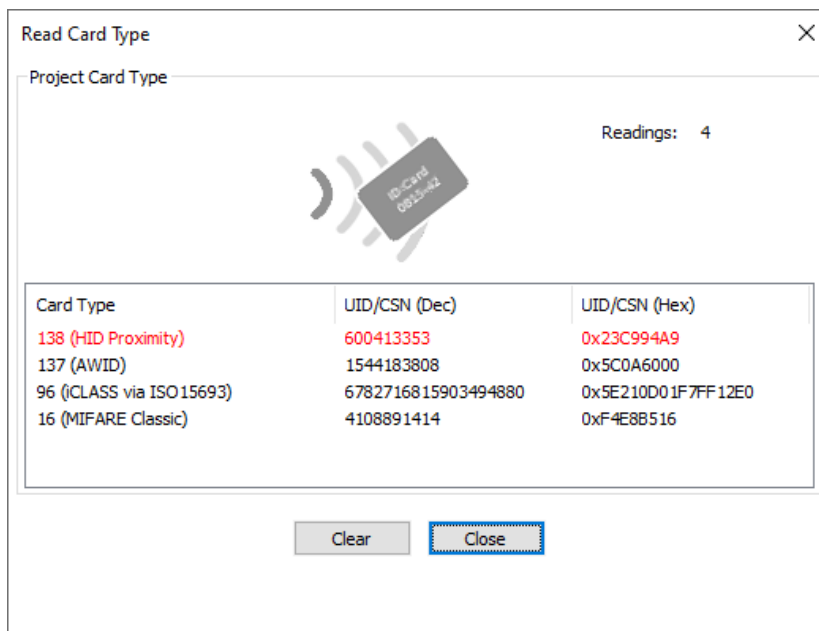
Read Card Type

Project Card Type

Readings: 4

ID-Card
0815-42

| Card Type | UID/CSN (Dec) | UID/CSN (Hex) |
|---|---|---|
| 138 (HID Proximity) | 600413353 | 0x23C994A9 |
| 137 (AWID) | 1544183808 | 0x5C0A6000 |
| 96 (iCLASS via ISO15693) | 6782716815903494880 | 0x5E210D01F7FF12E0 |
| 16 (MIFARE Classic) | 4108891414 | 0xF4E8B516 |

Clear
Close